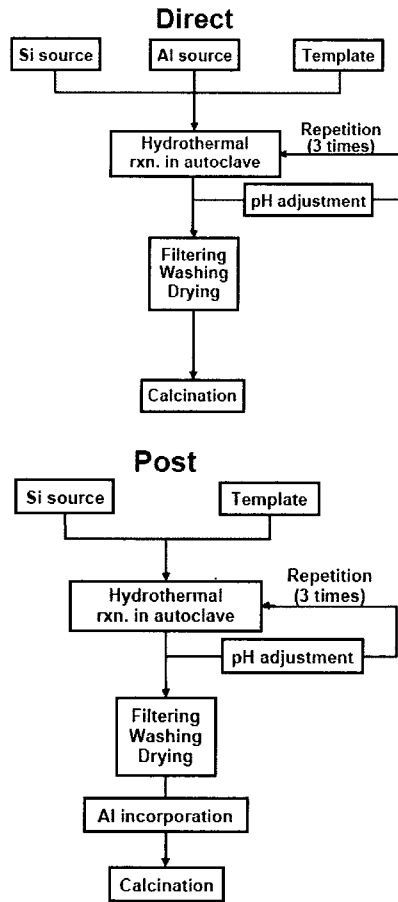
Direct

Si source

Al source

Template

Hydrothermal rxn. in autoclave

Repetition (3 times)

pH adjustment

Filtering Washing Drying

Calcination

Post

Si source

Template

Hydrothermal rxn. in autoclave

Repetition (3 times)

pH adjustment

Filtering Washing Drying

Al incorporation

Calcination